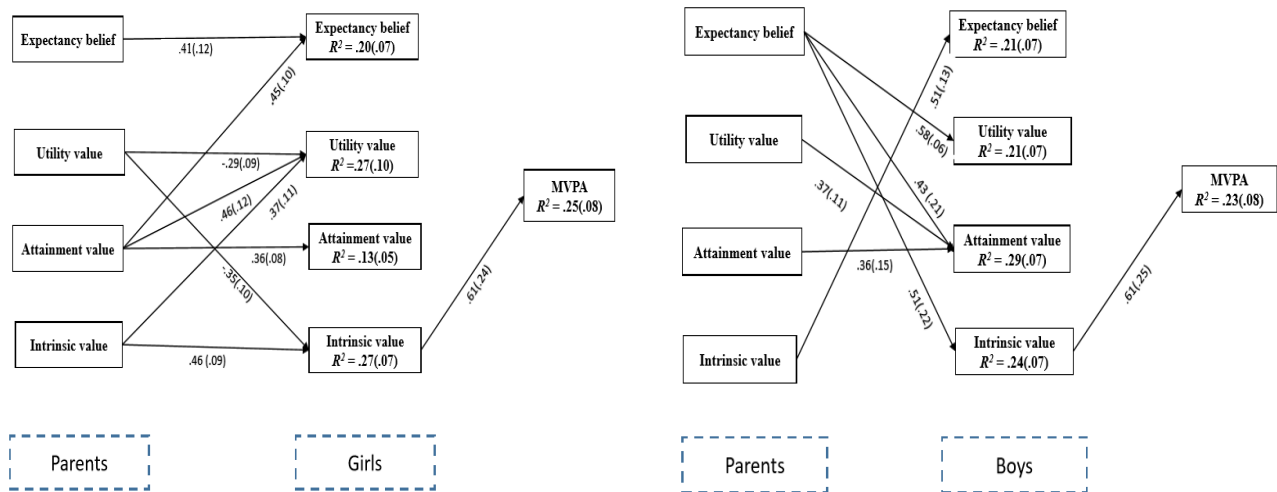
Expectancy belief

.41(.12)

Expectancy belief
$R^2$ = .20(.07)

.45(.10)

Utility value

-.29(.09)

Utility value
$R^2$ =.27(.10)

.46(.12)

.37(.11)

MVPA
$R^2$ = .25(.08)

Attainment value

.36(.08)

Attainment value
$R^2$ = .13(.05)

-.35(.10)

.61(.24)

Intrinsic value

.46 (.09)

Intrinsic value
$R^2$ = .27(.07)

Parents

Girls

Expectancy belief

Expectancy belief
$R^2$ = .21(.07)

.51(.13)

Utility value

.58(.06)

Utility value
$R^2$ = .21(.07)

.37(.11)

.43(.21)

MVPA
$R^2$ = .23(.08)

Attainment value

Attainment value
$R^2$ = .29(.07)

.36(.15)

.51(.22)

.61(.25)

Intrinsic value

Intrinsic value
$R^2$ = .24(.07)

Parents

Boys